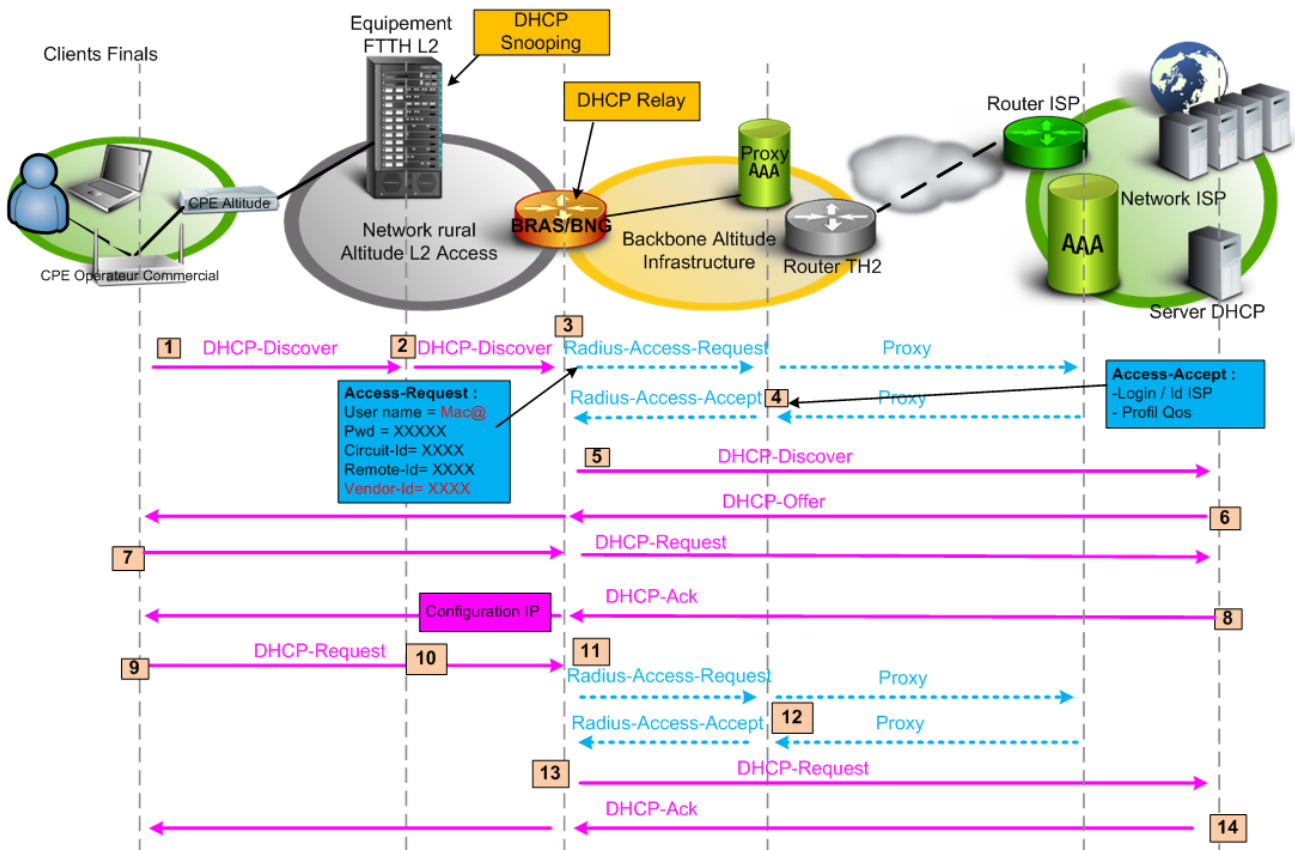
Clients Finals

Equipement FTTH L2

DHCP Snooping

DHCP Relay

CPE Altitude

CPE Operateur Commercial

Network rural Altitude L2 Access

BRAS/BNG

Proxy AAA

Backbone Altitude Infrastructure

Router TH2

Router ISP

Network ISP

AAA

Server DHCP

1 DHCP-Discover

2 DHCP-Discover

3 Radius-Access-Request

Proxy

Access-Request :
User name = Mac@
Pwd = XXXXX
Circuit-Id= XXXX
Remote-Id= XXXX
Vendor-Id= XXXX

Radius-Access-Accept 4

Proxy

Access-Accept :
-Login / Id ISP
- Profil Qos

5 DHCP-Discover

DHCP-Offer 6

7 DHCP-Request

DHCP-Ack

Configuration IP

8

9 DHCP-Request 10

11 Radius-Access-Request

Proxy

Radius-Access-Accept 12

Proxy

13 DHCP-Request

DHCP-Ack

14